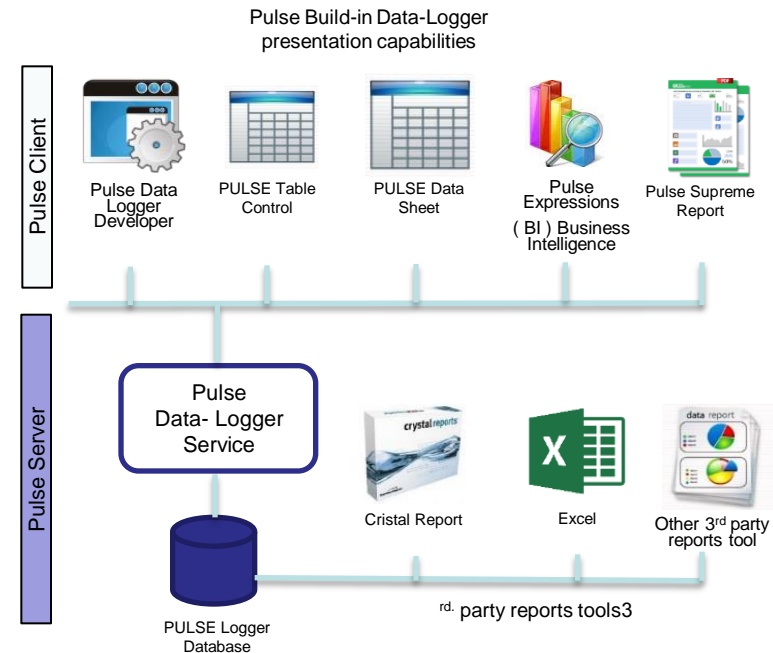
Pulse Build-in Data-Logger presentation capabilities

Pulse Client

Pulse Data Logger Developer

PULSE Table Control

PULSE Data Sheet

Pulse Expressions
( BI ) Business Intelligence

Pulse Supreme Report

Pulse Server

Pulse Data- Logger Service

crystal reports

Cristal Report

X

Excel

data report

Other 3$^{rd}$ party reports tool

PULSE Logger Database

$^{rd.}$ party reports tools3